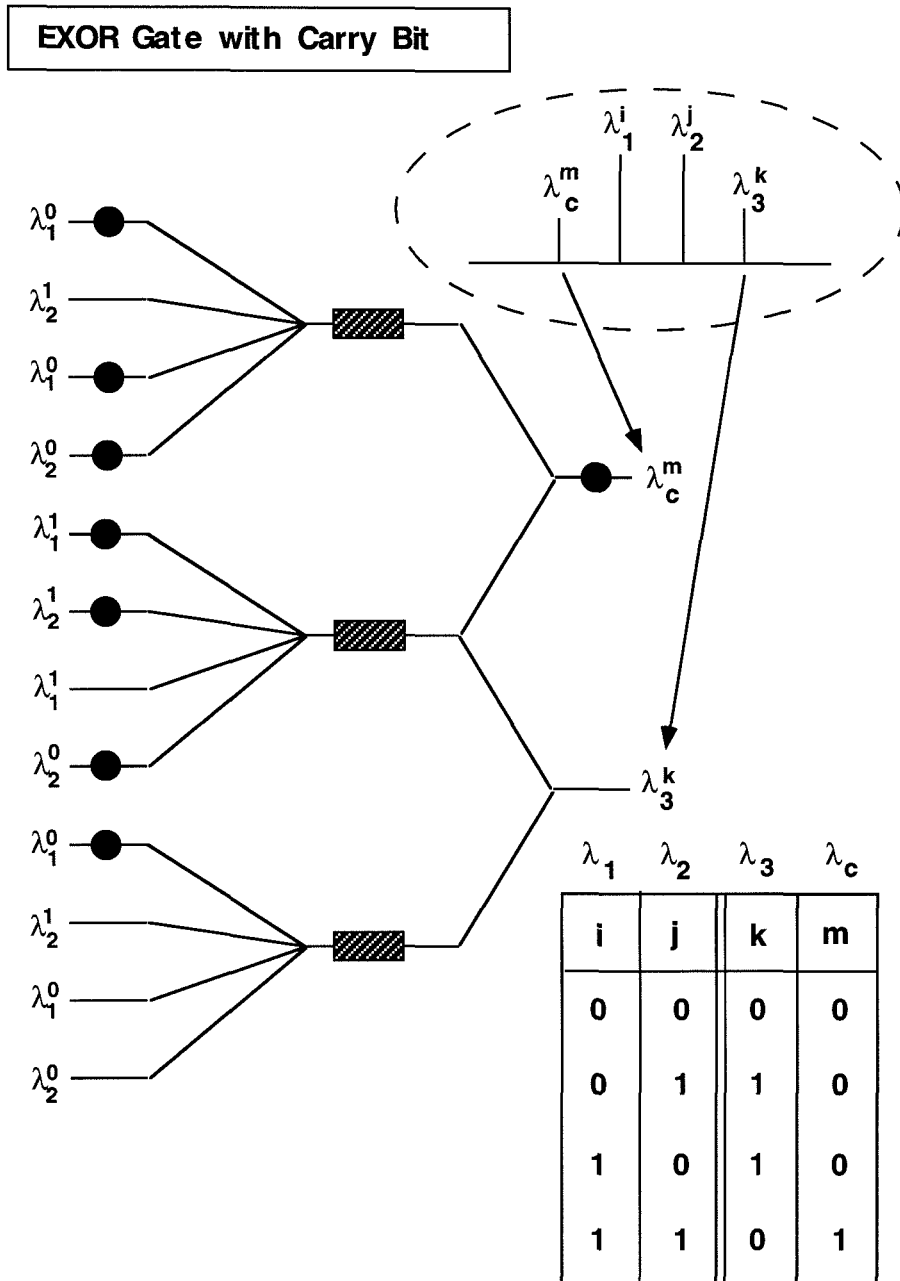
EXOR Gate with Carry Bit

$\lambda_c^m$ $\lambda_1^i$ $\lambda_2^j$ $\lambda_3^k$

$\lambda_1^0$
$\lambda_2^1$
$\lambda_1^0$
$\lambda_2^0$
$\lambda_1^1$
$\lambda_2^1$
$\lambda_1^1$
$\lambda_2^0$
$\lambda_1^0$
$\lambda_2^1$
$\lambda_1^0$
$\lambda_2^0$

$\lambda_c^m$

$\lambda_3^k$

| $\lambda_1$ | $\lambda_2$ | $\lambda_3$ | $\lambda_c$ |
|---|---|---|---|
| i | j | k | m |
| 0 | 0 | 0 | 0 |
| 0 | 1 | 1 | 0 |
| 1 | 0 | 1 | 0 |
| 1 | 1 | 0 | 1 |